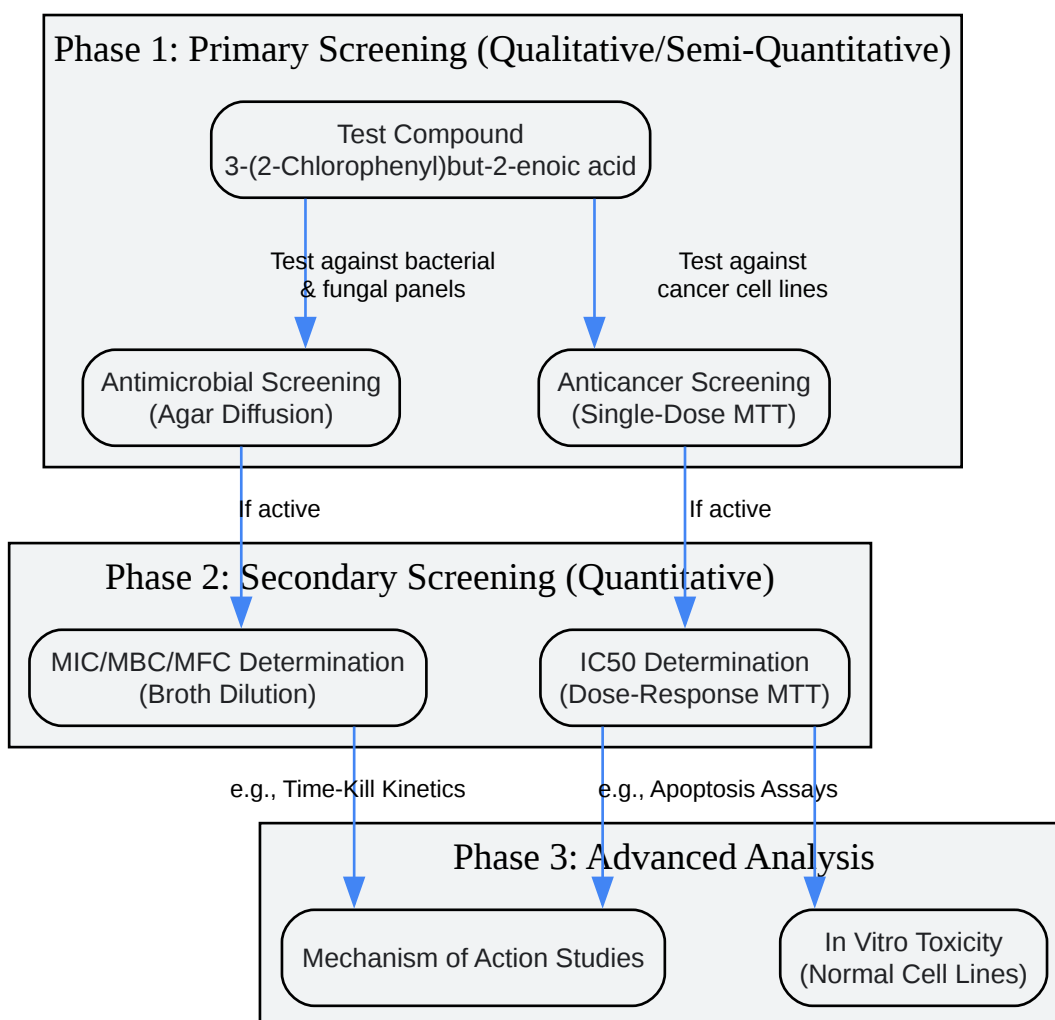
Phase 1: Primary Screening (Qualitative/Semi-Quantitative)

Test Compound
3-(2-Chlorophenyl)but-2-enoic acid

Test against bacterial & fungal panels

Test against cancer cell lines

Antimicrobial Screening
(Agar Diffusion)

Anticancer Screening
(Single-Dose MTT)

If active

If active

Phase 2: Secondary Screening (Quantitative)

MIC/MBC/MFC Determination
(Broth Dilution)

IC50 Determination
(Dose-Response MTT)

e.g., Time-Kill Kinetics

e.g., Apoptosis Assays

Phase 3: Advanced Analysis

Mechanism of Action Studies

In Vitro Toxicity
(Normal Cell Lines)